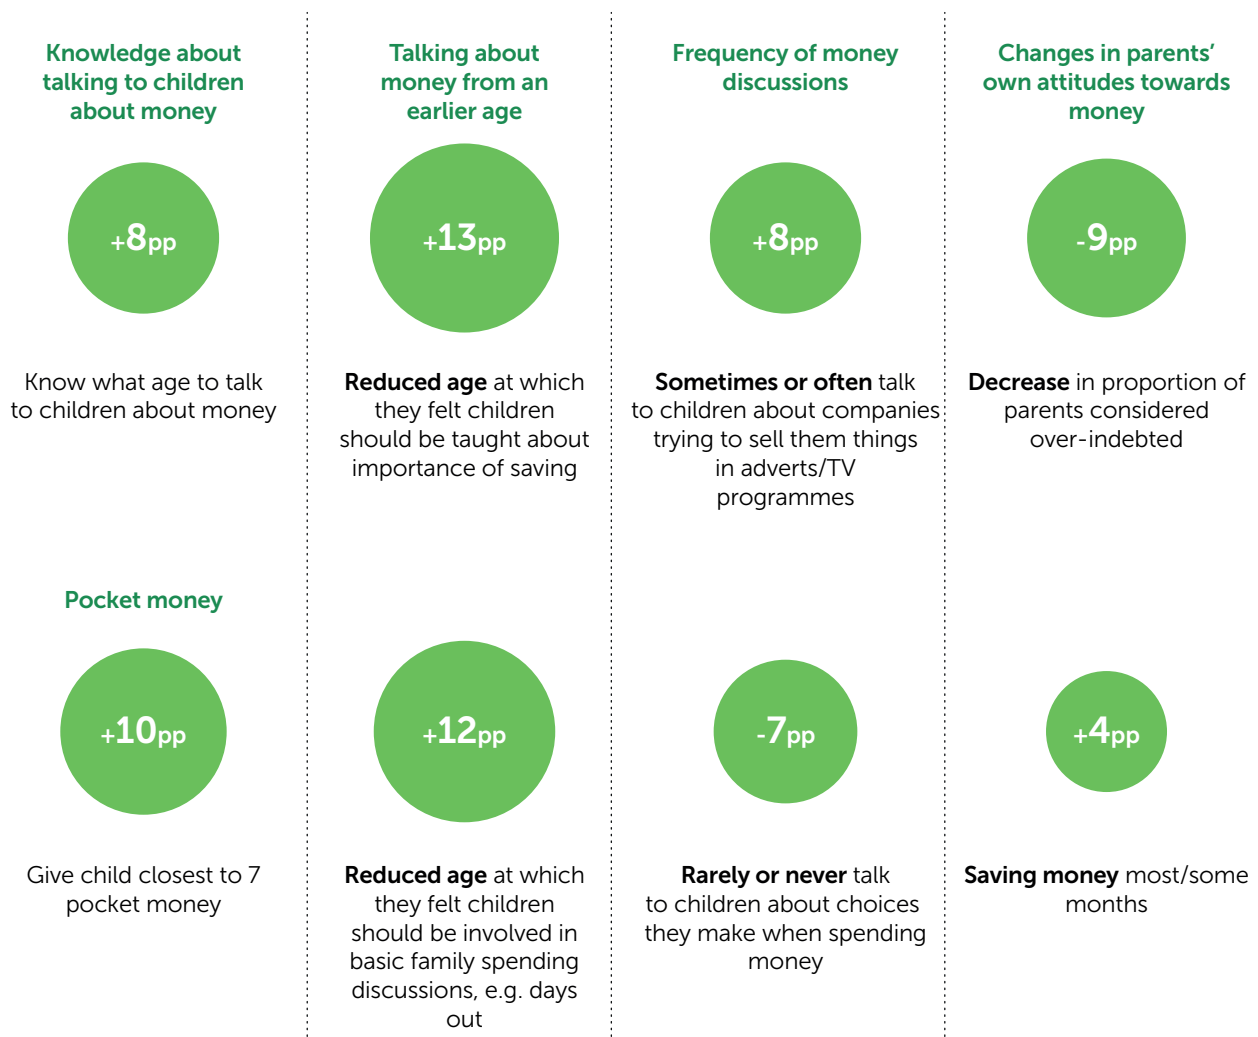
Knowledge about talking to children about money

+8pp

Know what age to talk to children about money

Pocket money

+10pp

Give child closest to 7 pocket money

Talking about money from an earlier age

+13pp

Reduced age at which they felt children should be taught about importance of saving

+12pp

Reduced age at which they felt children should be involved in basic family spending discussions, e.g. days out

Frequency of money discussions

+8pp

Sometimes or often talk to children about companies trying to sell them things in adverts/TV programmes

-7pp

Rarely or never talk to children about choices they make when spending money

Changes in parents' own attitudes towards money

-9pp

Decrease in proportion of parents considered over-indebted

+4pp

Saving money most/some months